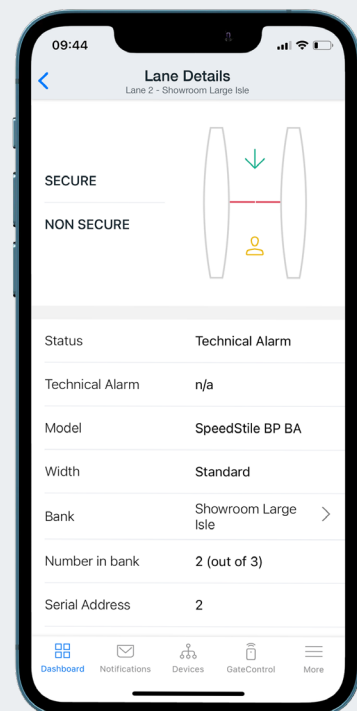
09:44

Lane Details
Lane 2 - Showroom Large Isle

SECURE

NON SECURE

| | |
|---|---|
| Status | Technical Alarm |
| Technical Alarm | n/a |
| Model | SpeedStile BP BA |
| Width | Standard |
| Bank | Showroom Large Isle |
| Number in bank | 2 (out of 3) |
| Serial Address | 2 |

Dashboard Notifications Devices GateControl More